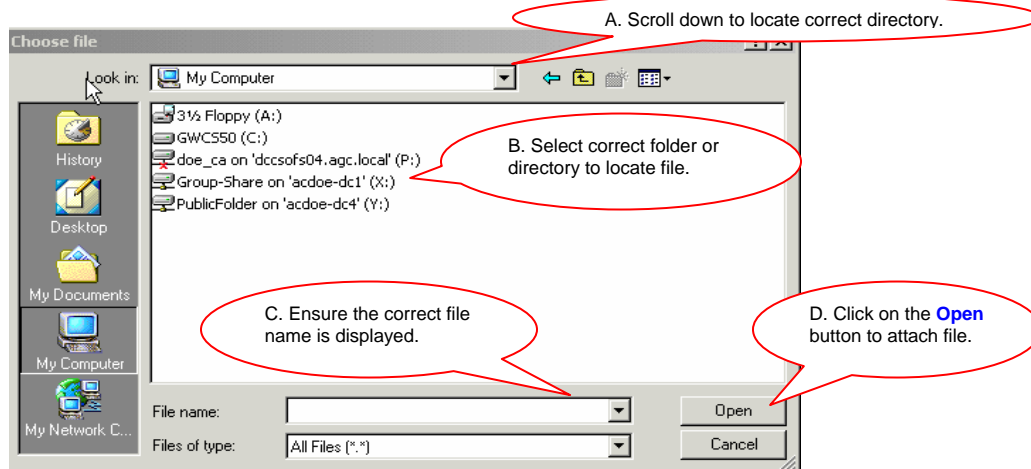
A. Scroll down to locate correct directory.

Choose file

Look in: My Computer

3½ Floppy (A:)
GWCS50 (C:)
doe_ca on 'dccsofs04.agc.local' (P:)
Group-Share on 'acdoe-dc1' (X:)
PublicFolder on 'acdoe-dc4' (Y:)

B. Select correct folder or directory to locate file.

History
Desktop
My Documents
My Computer
My Network C...

C. Ensure the correct file name is displayed.

D. Click on the **Open** button to attach file.

File name:
Files of type: All Files (*.*)

Open
Cancel